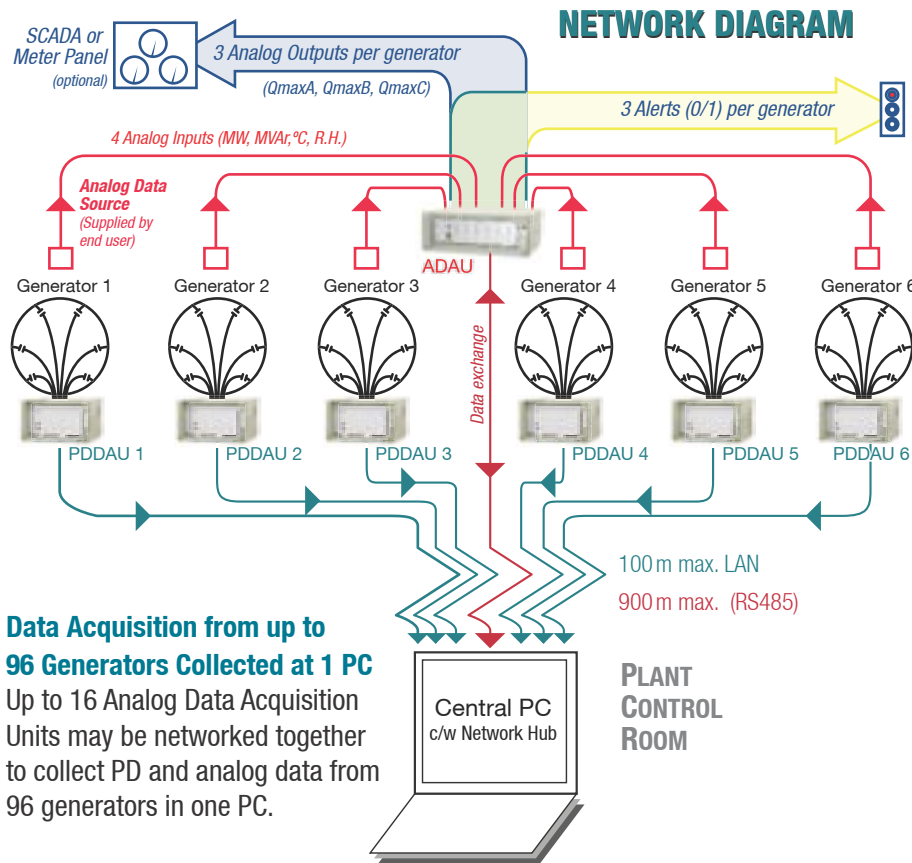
NETWORK DIAGRAM

SCADA or Meter Panel (optional)

3 Analog Outputs per generator (QmaxA, QmaxB, QmaxC)

3 Alerts (0/1) per generator

4 Analog Inputs (MW, MVAr,°C, R.H.)

Analog Data Source (Supplied by end user)

ADAU

Generator 1
Generator 2
Generator 3
Generator 4
Generator 5
Generator 6

Data exchange

PDDAU 1
PDDAU 2
PDDAU 3
PDDAU 4
PDDAU 5
PDDAU 6

100 m max. LAN
900 m max. (RS485)

Data Acquisition from up to 96 Generators Collected at 1 PC
Up to 16 Analog Data Acquisition Units may be networked together to collect PD and analog data from 96 generators in one PC.

Central PC
c/w Network Hub

PLANT CONTROL ROOM